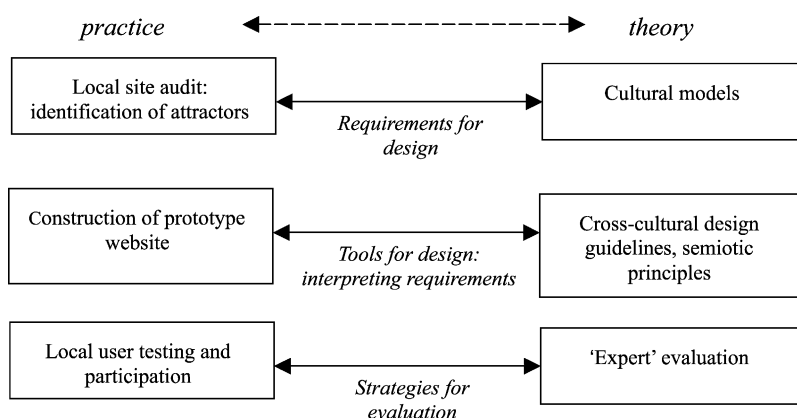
practice

theory

Local site audit: identification of attractors

Requirements for design

Cultural models

Construction of prototype website

Tools for design: interpreting requirements

Cross-cultural design guidelines, semiotic principles

Local user testing and participation

Strategies for evaluation

'Expert' evaluation